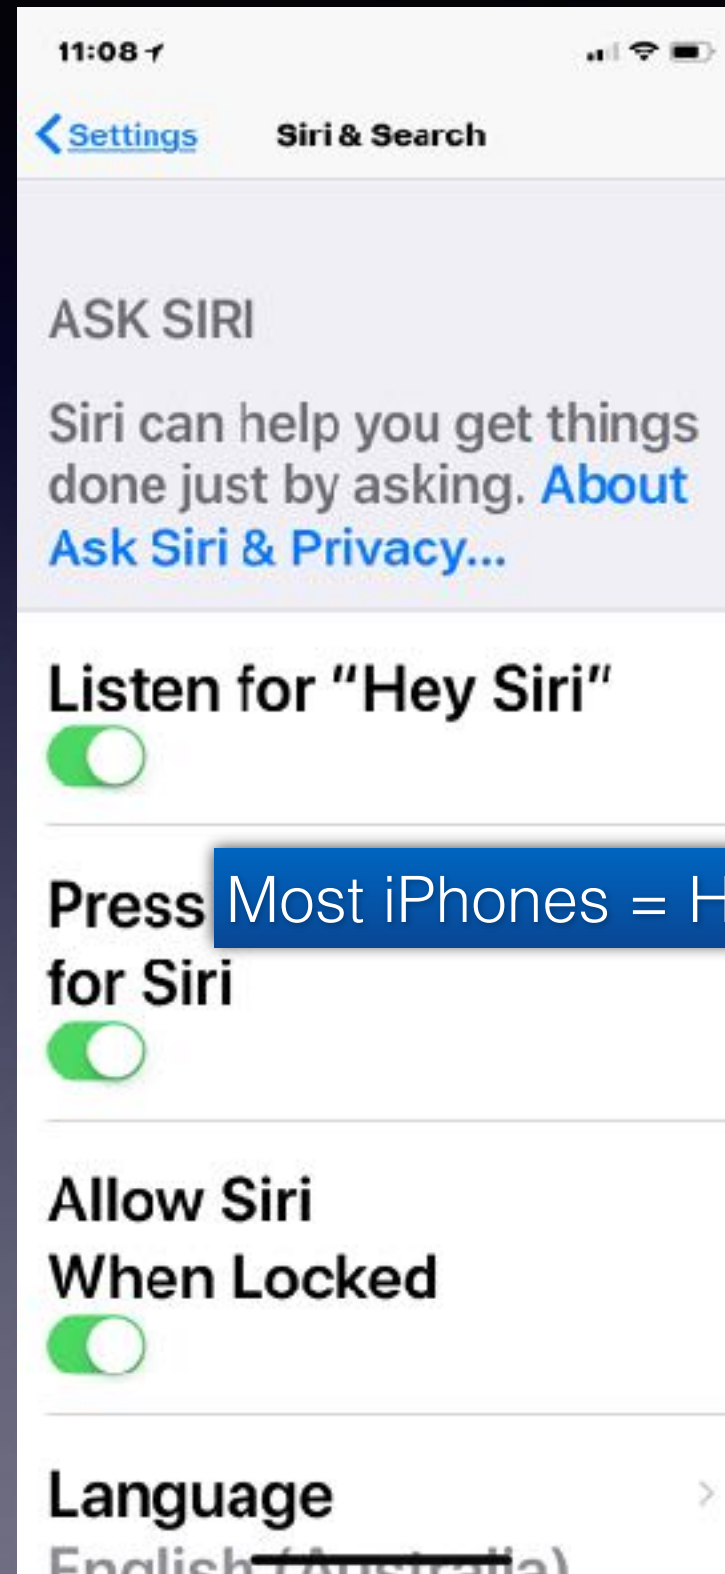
11:08

Settings Siri & Search

ASK SIRI

Siri can help you get things done just by asking. About Ask Siri & Privacy...

Listen for "Hey Siri"

Press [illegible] Most iPhones = H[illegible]
for Siri

Allow Siri When Locked

Language
English (Australia)